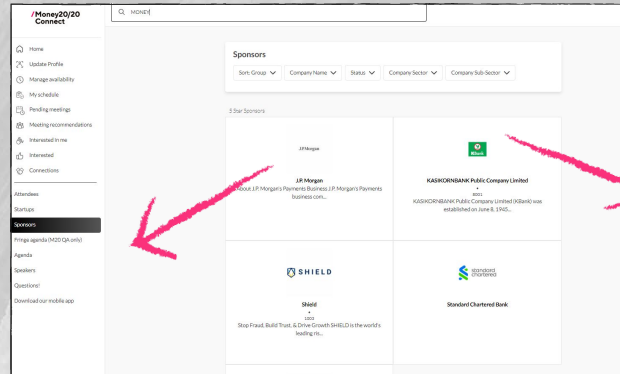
/Money20/20 Connect

MONEY

Home
Update Profile
Manage availability
My schedule
Pending meetings
Meeting recommendations
Interested in me
Interested
Connections

Attendees
Startups
Sponsors
Fringe agenda (M20 QA only)
Agenda
Speakers
Questions!
Download our mobile app

Sponsors

Sort: Group
Company Name
Status
Company Sector
Company Sub-Sector

5 Star Sponsors

J.P.Morgan

J.P. Morgan
About J.P. Morgan's Payments Business J.P. Morgan's Payments business com...

KBank

KASIKORNBANK Public Company Limited
2011
KASIKORNBANK Public Company Limited (KBank) was established on June 8, 1945...

SHIELD

Shield
2022
Stop Fraud, Build Trust, & Drive Growth SHIELD is the world's leading ris...

standard chartered

Standard Chartered Bank